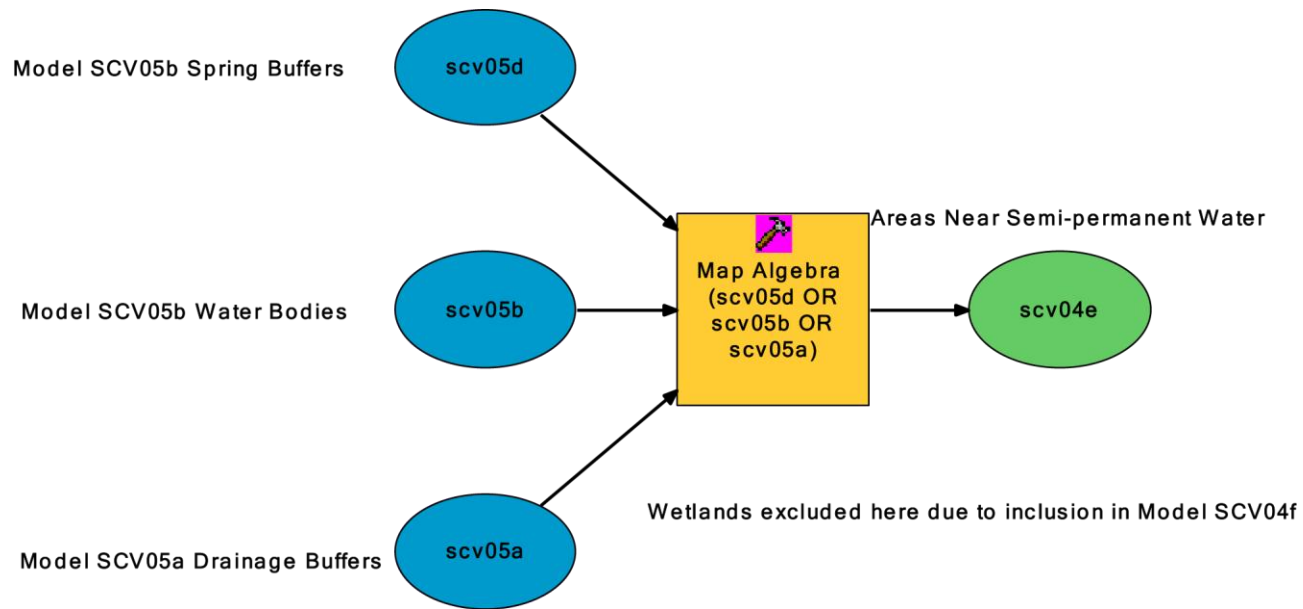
Model SCV05b Spring Buffers

scv05d

Areas Near Semi-permanent Water

Model SCV05b Water Bodies

scv05b

Map Algebra (scv05d OR scv05b OR scv05a)

scv04e

Wetlands excluded here due to inclusion in Model SCV04f

Model SCV05a Drainage Buffers

scv05a